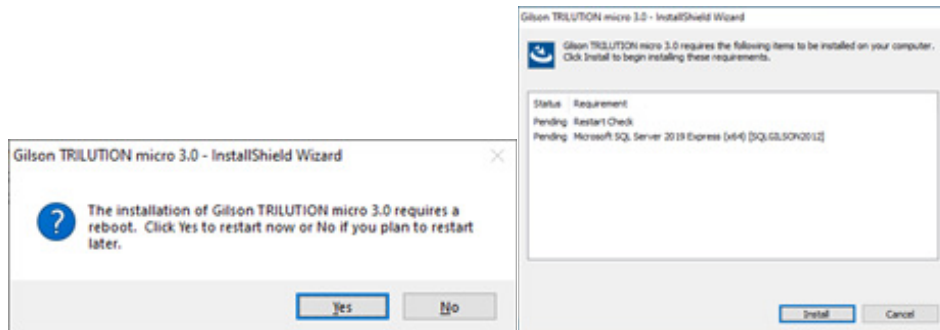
Gilson TRILUTION micro 3.0 - InstallShield Wizard

The installation of Gilson TRILUTION micro 3.0 requires a reboot. Click Yes to restart now or No if you plan to restart later.

Yes

No

Gilson TRILUTION micro 3.0 - InstallShield Wizard

Gilson TRILUTION micro 3.0 requires the following items to be installed on your computer. Click Install to begin installing these requirements.

| Status | Requirement |
|---|---|
| Pending | Restart Check |
| Pending | Microsoft SQL Server 2019 Express (x64) [SQLGILSON2012] |

Install

Cancel